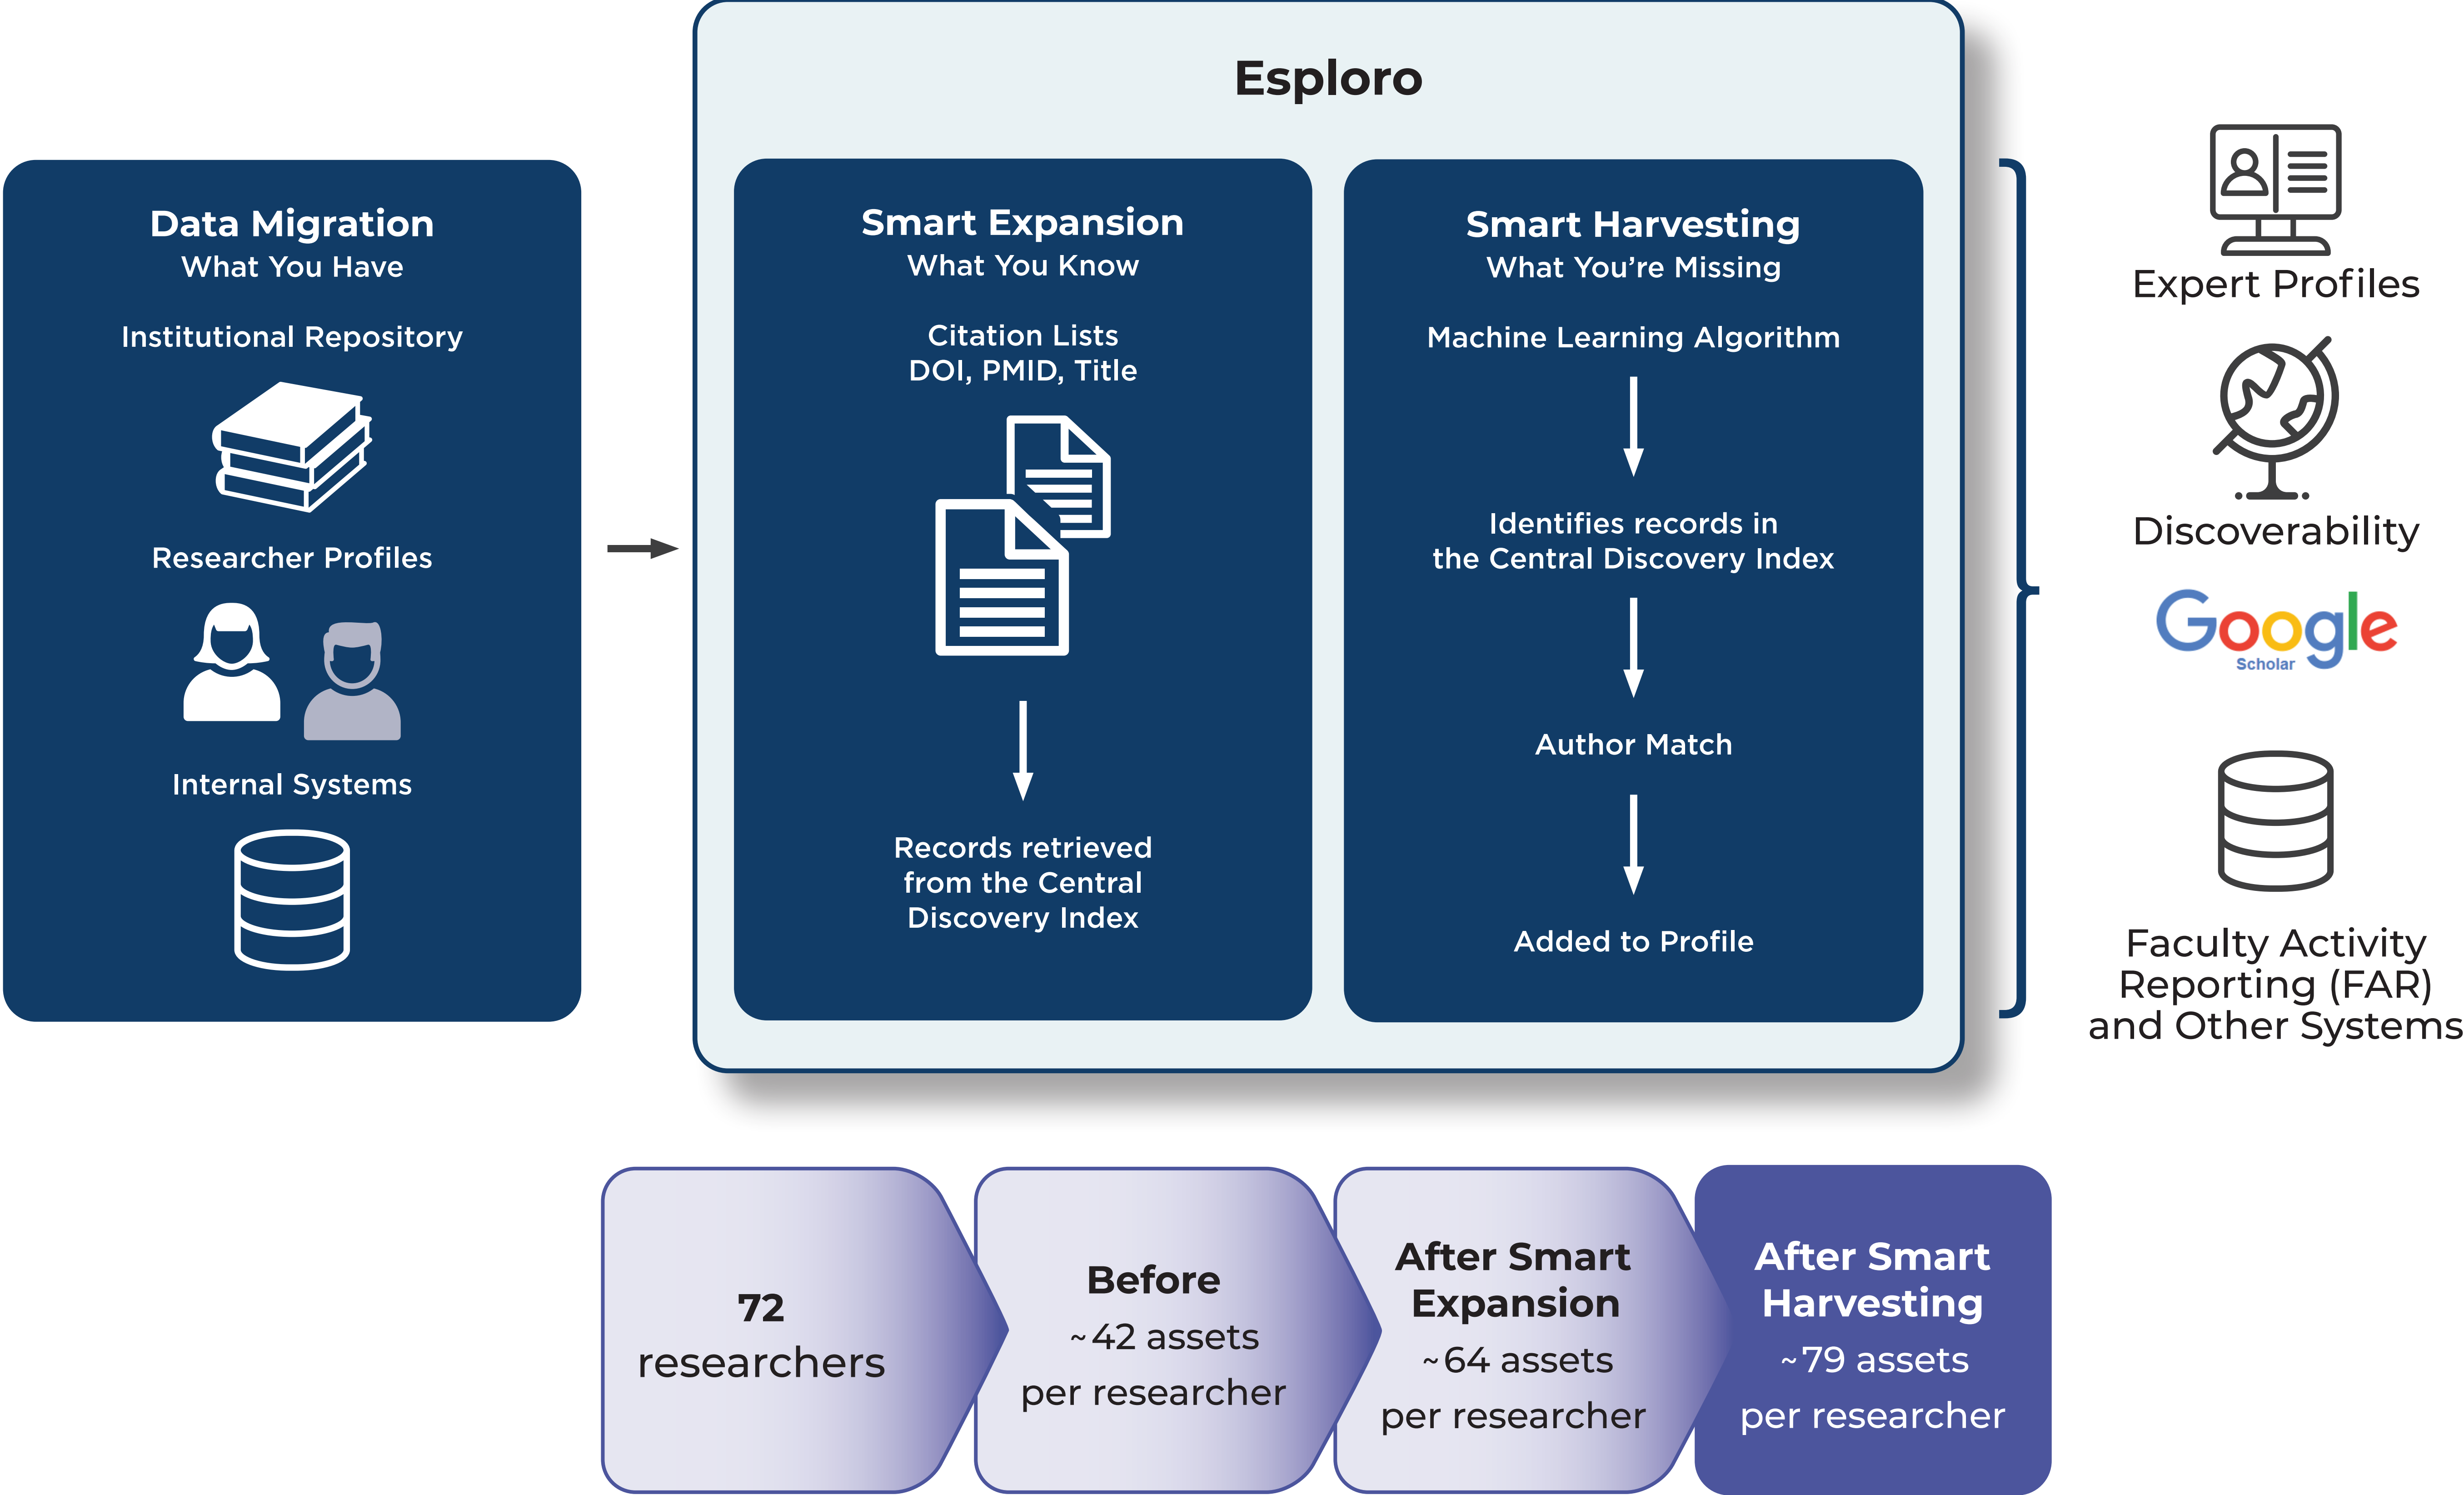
Data Migration
What You Have

Institutional Repository

Researcher Profiles

Internal Systems

Esploro

Smart Expansion
What You Know

Citation Lists
DOI, PMID, Title

Records retrieved from the Central Discovery Index

Smart Harvesting
What You're Missing

Machine Learning Algorithm

Identifies records in the Central Discovery Index

Author Match

Added to Profile

Expert Profiles

Discoverability

Google Scholar

Faculty Activity Reporting (FAR) and Other Systems

72 researchers

Before
~42 assets per researcher

After Smart Expansion
~64 assets per researcher

After Smart Harvesting
~79 assets per researcher